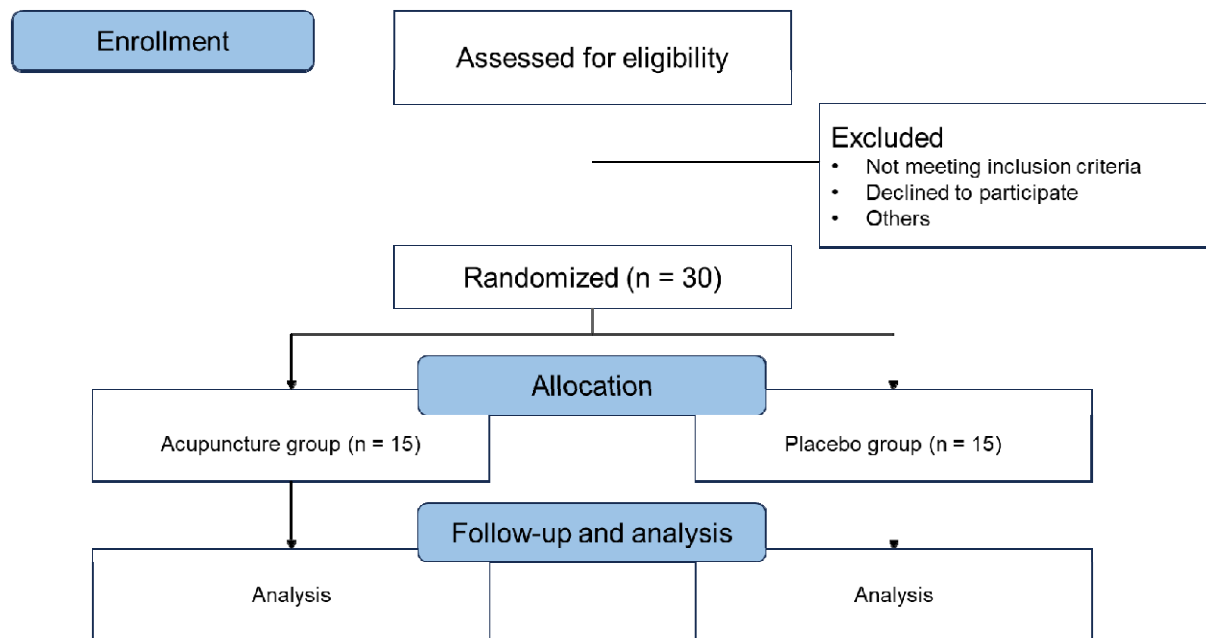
Enrollment

Assessed for eligibility

Excluded
• Not meeting inclusion criteria
• Declined to participate
• Others

Randomized (n = 30)

Allocation

Acupuncture group (n = 15)

Placebo group (n = 15)

Follow-up and analysis

Analysis

Analysis